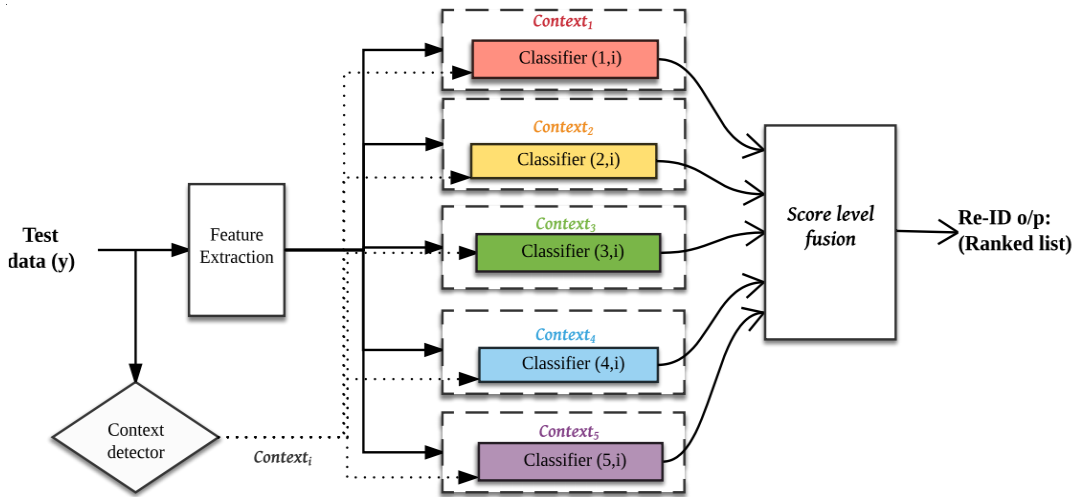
Test data (y)

Feature Extraction

Context detector

$Context_i$

$Context_1$

Classifier (1,i)

$Context_2$

Classifier (2,i)

$Context_3$

Classifier (3,i)

$Context_4$

Classifier (4,i)

$Context_5$

Classifier (5,i)

Score level fusion

Re-ID o/p: (Ranked list)